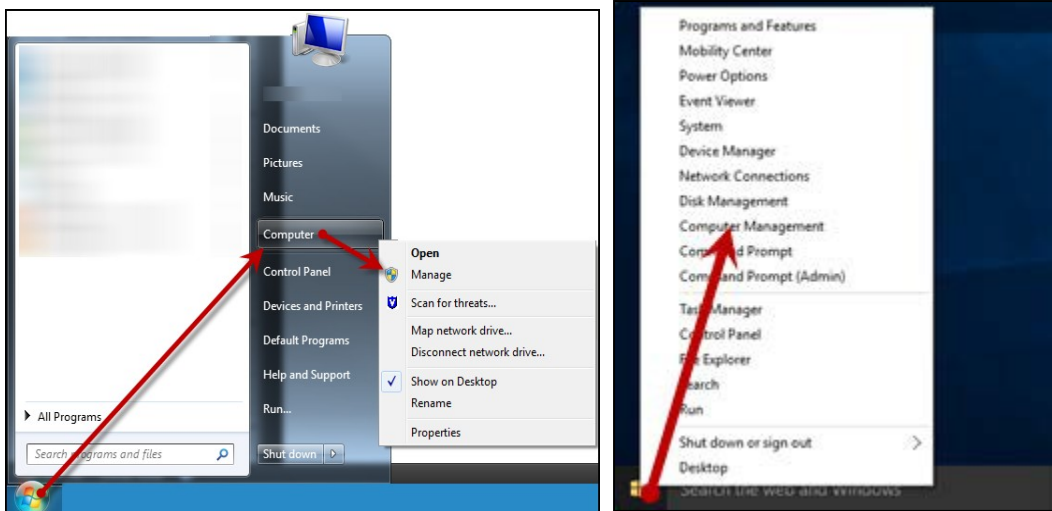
Documents
Pictures
Music
Computer
Control Panel
Devices and Printers
Default Programs
Help and Support
Run...
All Programs
Search programs and files
Shut down

Open
Manage
Scan for threats...
Map network drive...
Disconnect network drive...
Show on Desktop
Rename
Properties

Programs and Features
Mobility Center
Power Options
Event Viewer
System
Device Manager
Network Connections
Disk Management
Computer Management
Com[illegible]d Prompt
Com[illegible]and Prompt (Admin)
Tas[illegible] Manager
C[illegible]trol Panel
F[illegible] Explorer
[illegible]earch
Run
Shut down or sign out
Desktop
Search the web and Windows